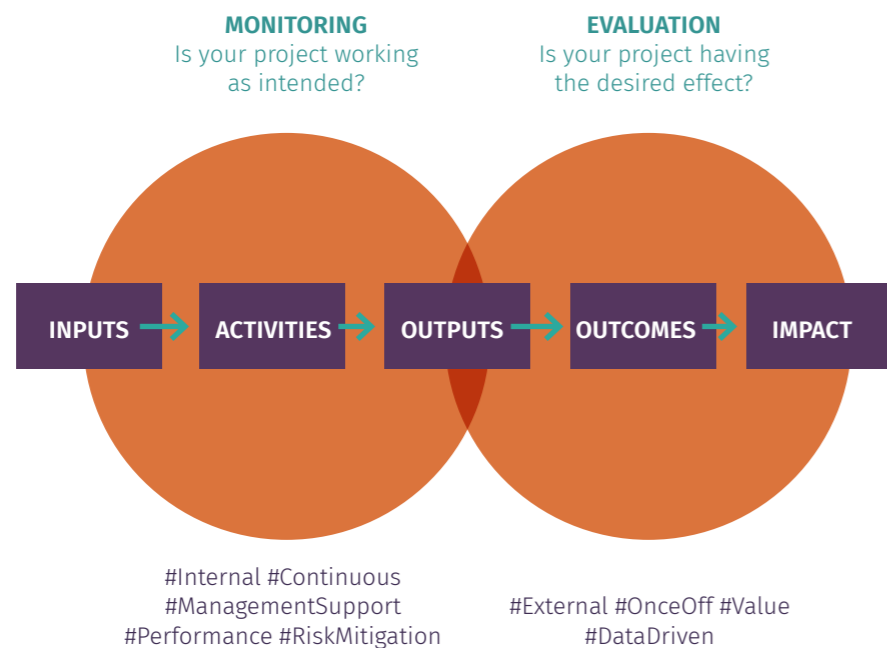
MONITORING
Is your project working as intended?

EVALUATION
Is your project having the desired effect?

INPUTS
ACTIVITIES
OUTPUTS
OUTCOMES
IMPACT

#Internal #Continuous
#ManagementSupport
#Performance #RiskMitigation

#External #OnceOff #Value
#DataDriven